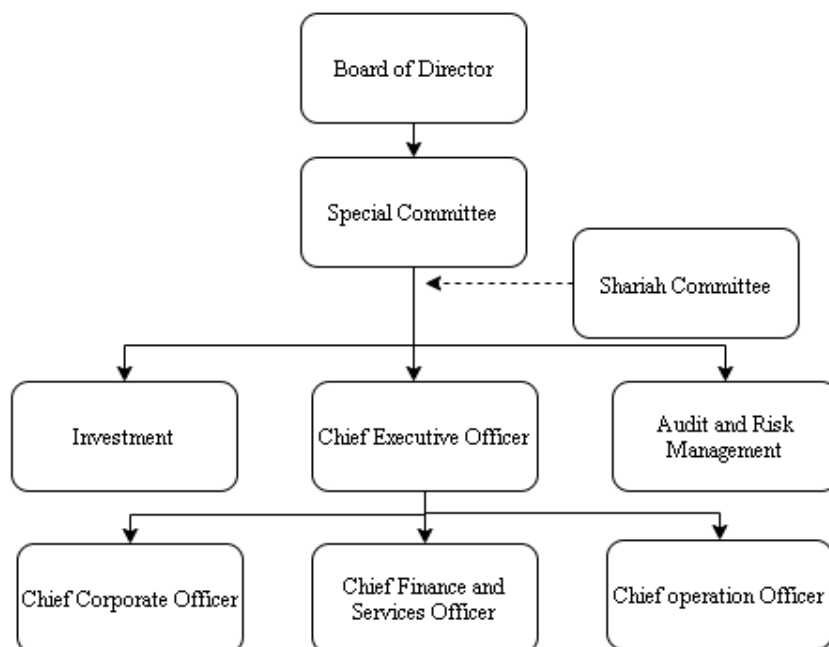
Board of Director

Special Committee

Shariah Committee

Investment

Chief Executive Officer

Audit and Risk Management

Chief Corporate Officer

Chief Finance and Services Officer

Chief operation Officer